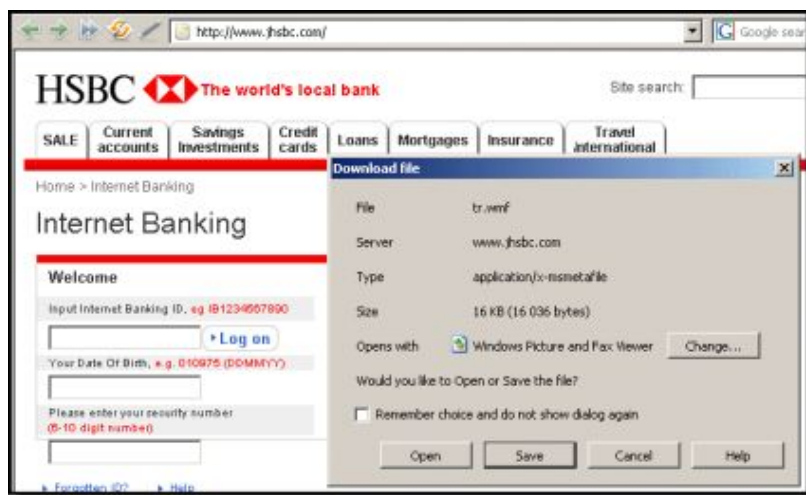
http://www.jhsbc.com/

Google sear

HSBC The world's local bank

Site search:

SALE | Current accounts | Savings Investments | Credit cards | Loans | Mortgages | Insurance | Travel international

Home > Internet Banking

Internet Banking

Welcome

Input Internet Banking ID, eg IB1234567890

Log on

Your Date Of Birth, e.g. 010975 (DDMMYY)

Please enter your security number (6-10 digit number)

Forgotten ID? Help

Download file

File tr.wmf

Server www.jhsbc.com

Type application/x-msmetafile

Size 16 KB (16 036 bytes)

Opens with Windows Picture and Fax Viewer Change...

Would you like to Open or Save the file?

Remember choice and do not show dialog again

Open Save Cancel Help